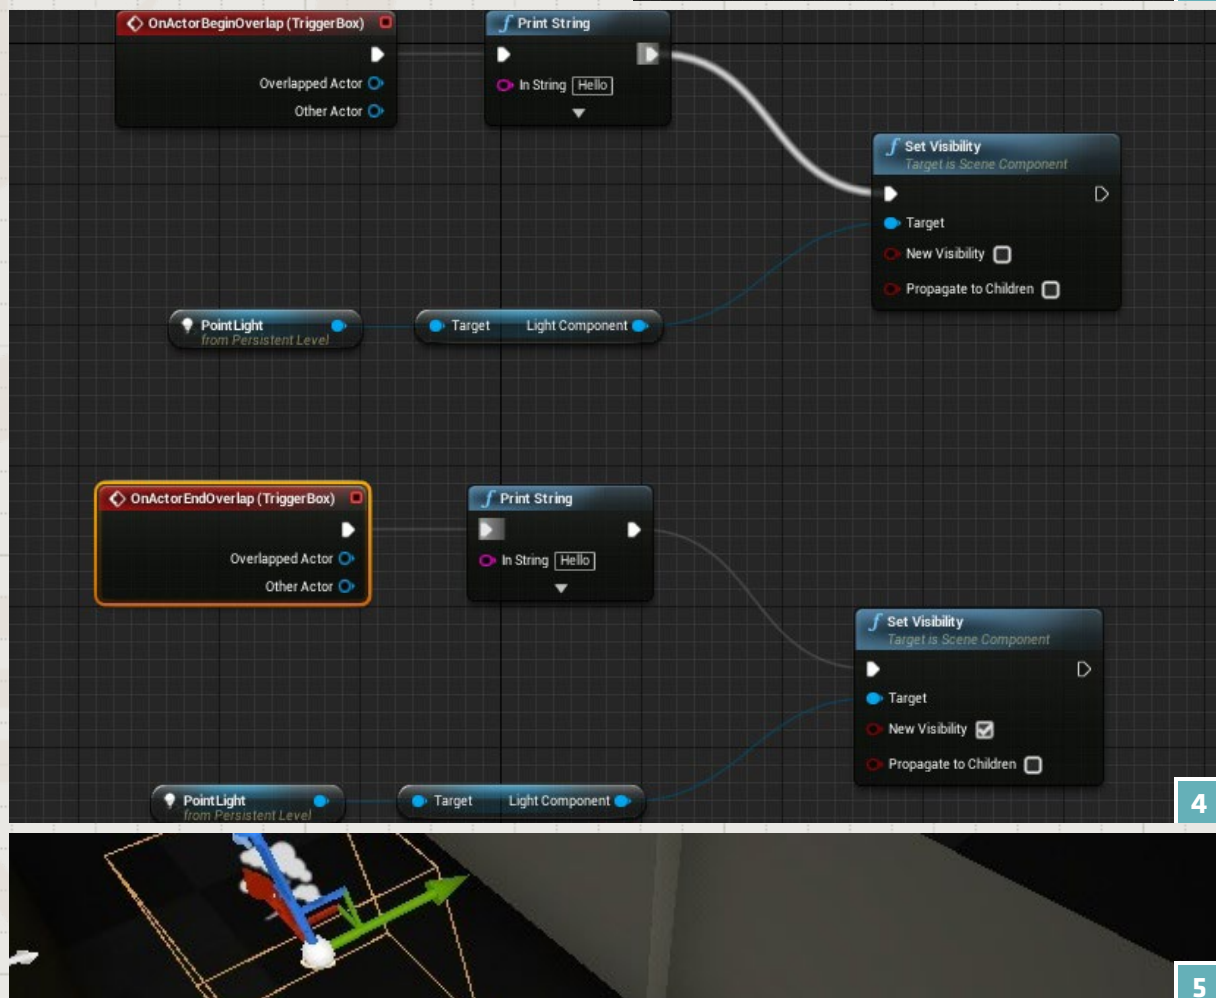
OnActorBeginOverlap (TriggerBox)
Overlapped Actor
Other Actor

Print String
In String Hello

Set Visibility
Target is Scene Component
Target
New Visibility
Propagate to Children

Point Light
from Persistent Level

Target
Light Component

OnActorEndOverlap (TriggerBox)
Overlapped Actor
Other Actor

Print String
In String Hello

Set Visibility
Target is Scene Component
Target
New Visibility
Propagate to Children

Point Light
from Persistent Level

Target
Light Component

4

5